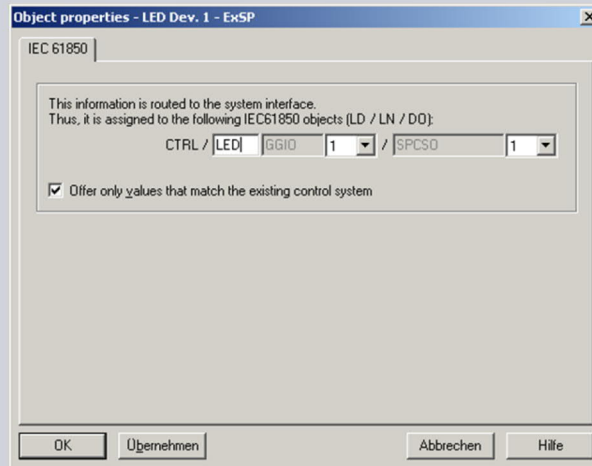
Object properties - LED Dev. 1 - ExSP

IEC 61850

This information is routed to the system interface.
Thus, it is assigned to the following IEC61850 objects (LD / LN / DO):

CTRL / LED GGIO 1 / SPCSO 1

Offer only values that match the existing control system

OK Übernehmen Abbrechen Hilfe